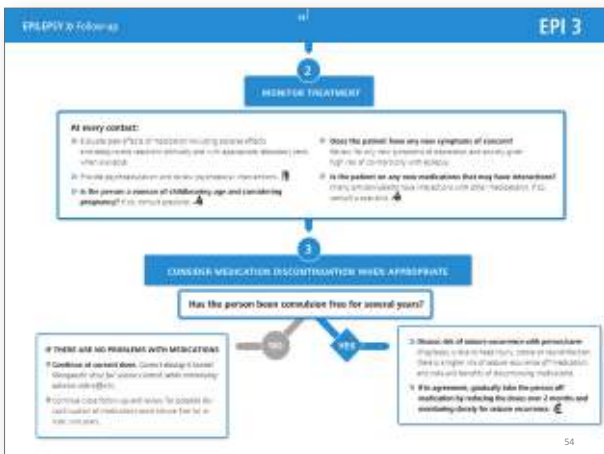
EPILEPSY » Follow-up

EPI 3

2

MONITOR TREATMENT

At every contact:

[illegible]

Provide psychoeducation and review psychosocial interventions.

Is the person a woman of childbearing age and considering pregnancy? If so, consult specialist.

Does the patient have any new symptoms of concern? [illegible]

Is the patient on any new medications that may have interactions? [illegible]

3

CONSIDER MEDICATION DISCONTINUATION WHEN APPROPRIATE

Has the person been convulsion free for several years?

NO

YES

IF THERE ARE NO PROBLEMS WITH MEDICATIONS

Continue at current dose. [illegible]

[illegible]

Discuss risk of seizure recurrence with person/carer. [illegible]

If in agreement, gradually take the person off medication by reducing the doses over 2 months and monitoring closely for seizure recurrence.

54